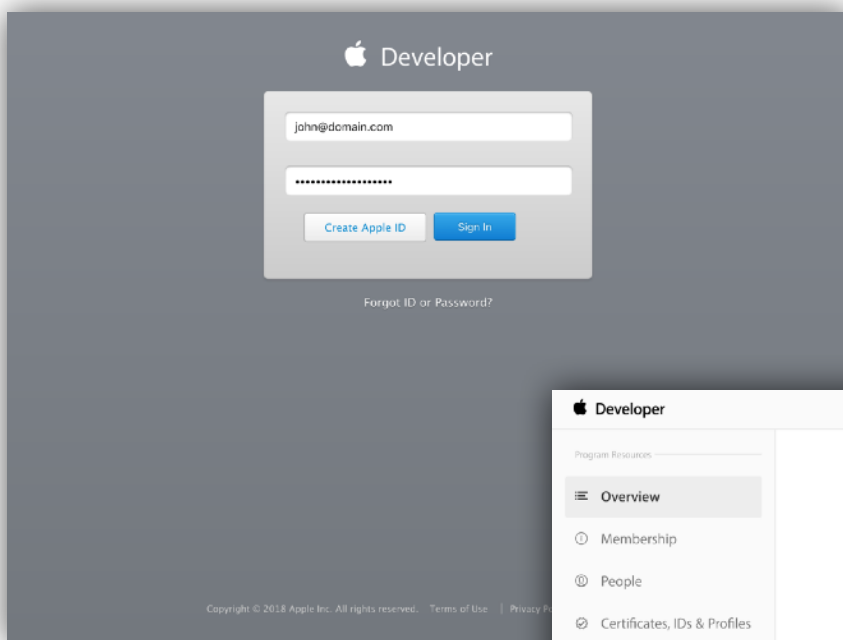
Developer

john@domain.com

••••••••••••••••••••

Create Apple ID

Sign In

Forgot ID or Password?

Copyright © 2018 Apple Inc. All rights reserved. Terms of Use | Privacy Po

Developer

Program Resources

Overview

Membership

People

Certificates, IDs & Profiles